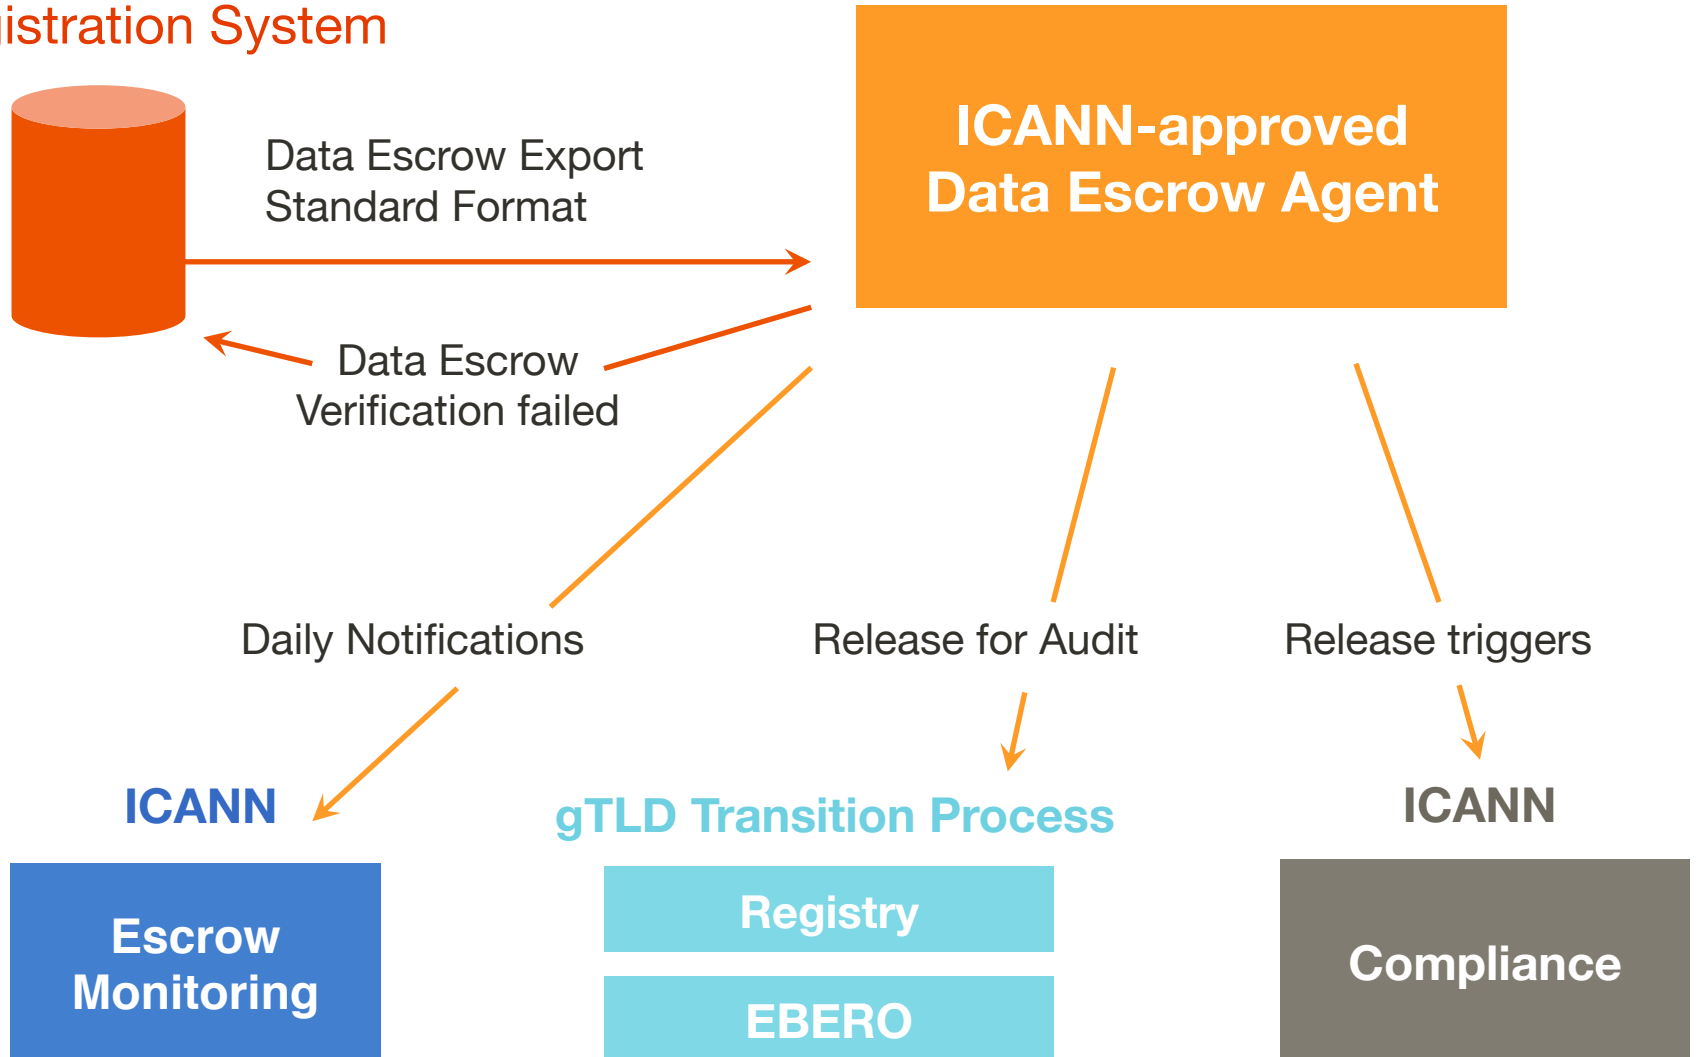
istration System

ICANN-approved Data Escrow Agent

Data Escrow Export Standard Format

Data Escrow Verification failed

Daily Notifications

Release for Audit

Release triggers

ICANN

Escrow Monitoring

gTLD Transition Process

Registry

EBERO

ICANN

Compliance